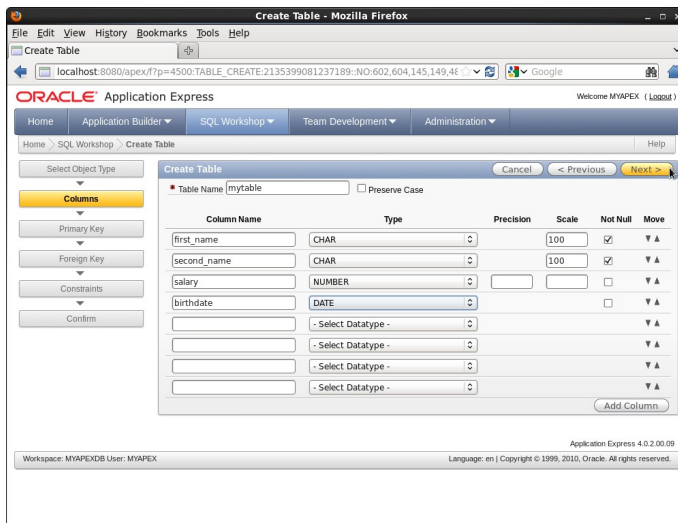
Create Table - Mozilla Firefox

File Edit View History Bookmarks Tools Help

Create Table

localhost:8080/apex/f?p=4500:TABLE_CREATE:2135399081237189::NO:602,604,145,149,4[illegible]

Google

ORACLE Application Express

Welcome MYAPEX ( Logout )

Home | Application Builder | SQL Workshop | Team Development | Administration

Home > SQL Workshop > Create Table

Help

Select Object Type

Columns

Primary Key

Foreign Key

Constraints

Confirm

Create Table

Cancel | < Previous | Next >

* Table Name mytable

Preserve Case

| Column Name | Type | Precision | Scale | Not Null | Move |
|---|---|---|---|---|---|
| first_name | CHAR | | 100 | ☑ | ▼▲ |
| second_name | CHAR | | 100 | ☑ | ▼▲ |
| salary | NUMBER | | | ☐ | ▼▲ |
| birthdate | DATE | | | ☐ | ▼▲ |
| | - Select Datatype - | | | | ▼▲ |
| | - Select Datatype - | | | | ▼▲ |
| | - Select Datatype - | | | | ▼▲ |
| | - Select Datatype - | | | | ▼▲ |

Add Column

Application Express 4.0.2.00.09

Workspace: MYAPEXDB User: MYAPEX

Language: en | Copyright © 1999, 2010, Oracle. All rights reserved.